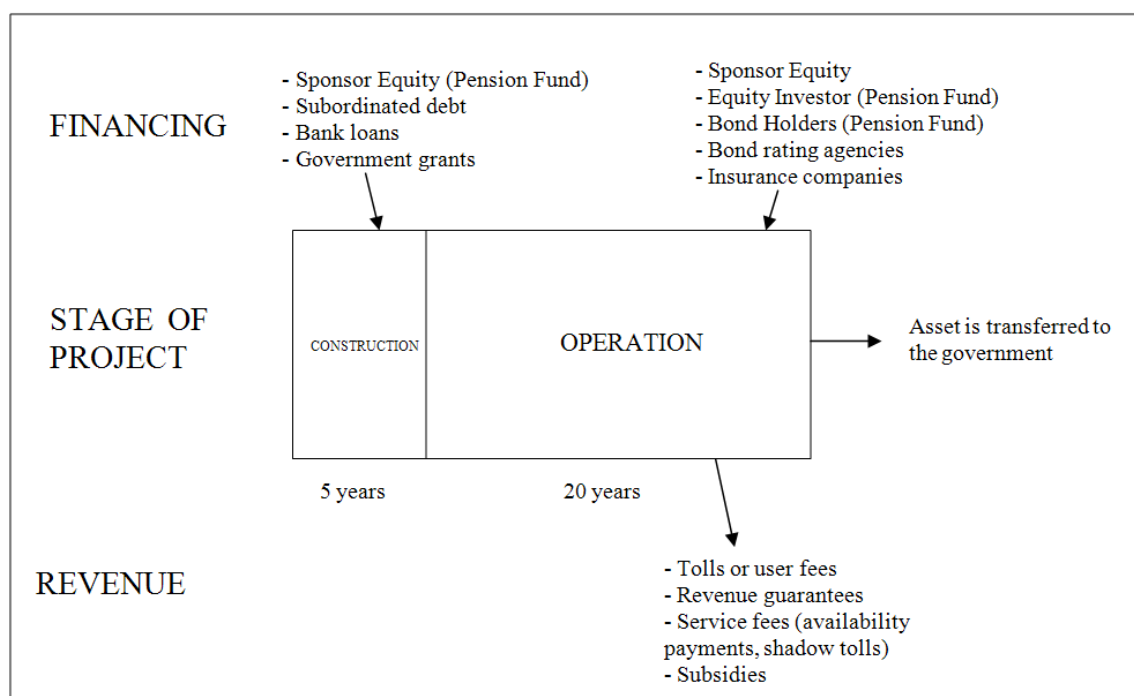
FINANCING

- Sponsor Equity (Pension Fund)
- Subordinated debt
- Bank loans
- Government grants

- Sponsor Equity
- Equity Investor (Pension Fund)
- Bond Holders (Pension Fund)
- Bond rating agencies
- Insurance companies

STAGE OF PROJECT

CONSTRUCTION

OPERATION

Asset is transferred to the government

5 years

20 years

REVENUE

- Tolls or user fees
- Revenue guarantees
- Service fees (availability payments, shadow tolls)
- Subsidies